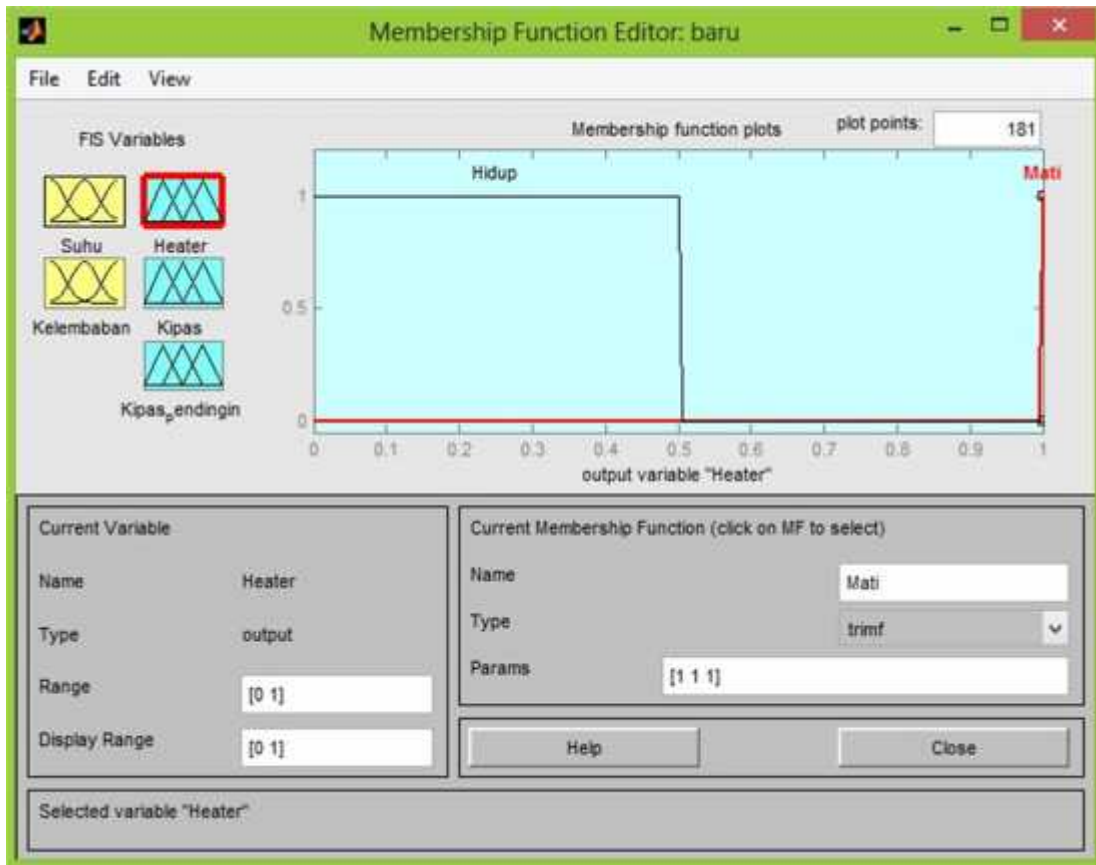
Membership Function Editor: baru

File Edit View

FIS Variables

Suhu
Heater
Kelembaban
Kipas
Kipas_pendingin

Membership function plots

plot points: 181

Hidup
Mati

1
0.5
0

0 0.1 0.2 0.3 0.4 0.5 0.6 0.7 0.8 0.9 1

output variable "Heater"

Current Variable

Name Heater

Type output

Range [0 1]

Display Range [0 1]

Current Membership Function (click on MF to select)

Name Mati

Type trimf

Params [1 1 1]

Help

Close

Selected variable "Heater"